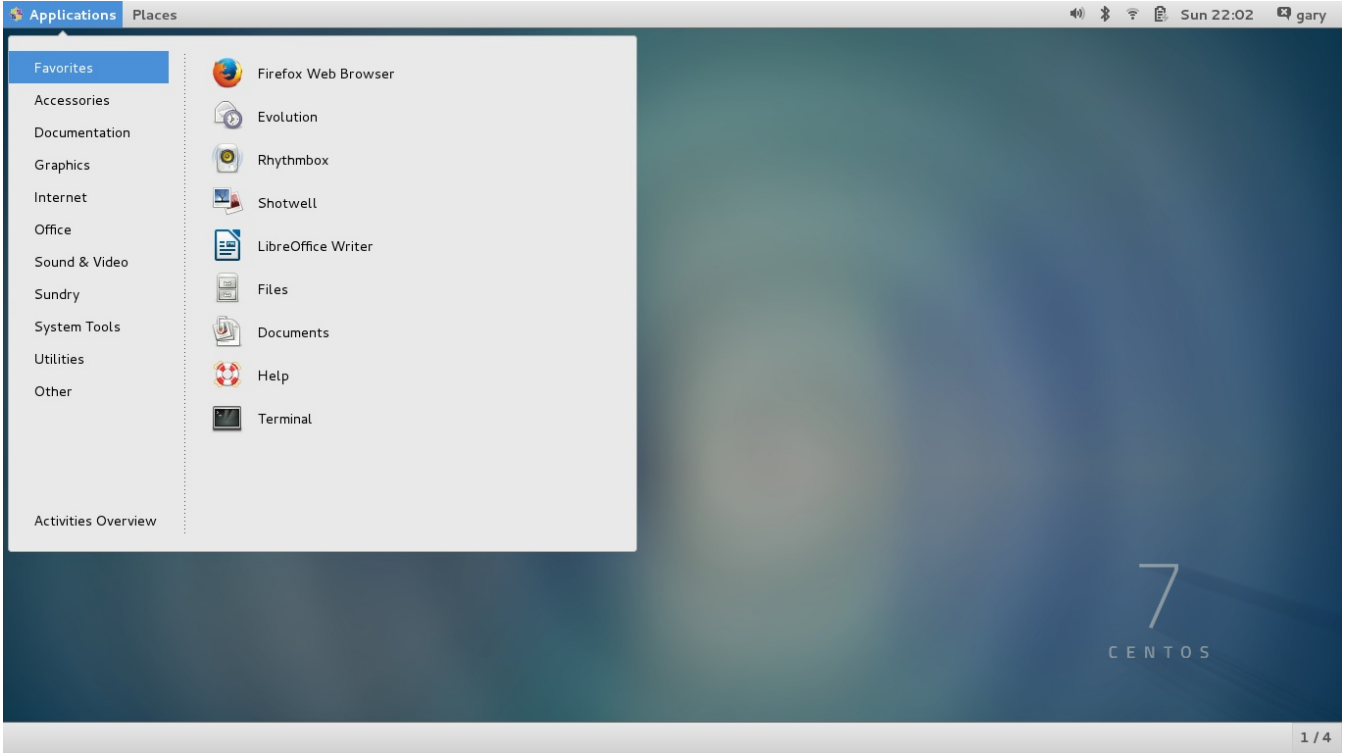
Applications Places

Sun 22:02 gary

Favorites
Accessories
Documentation
Graphics
Internet
Office
Sound & Video
Sundry
System Tools
Utilities
Other

Activities Overview

Firefox Web Browser
Evolution
Rhythmbox
Shotwell
LibreOffice Writer
Files
Documents
Help
Terminal

7
CENTOS

1 / 4